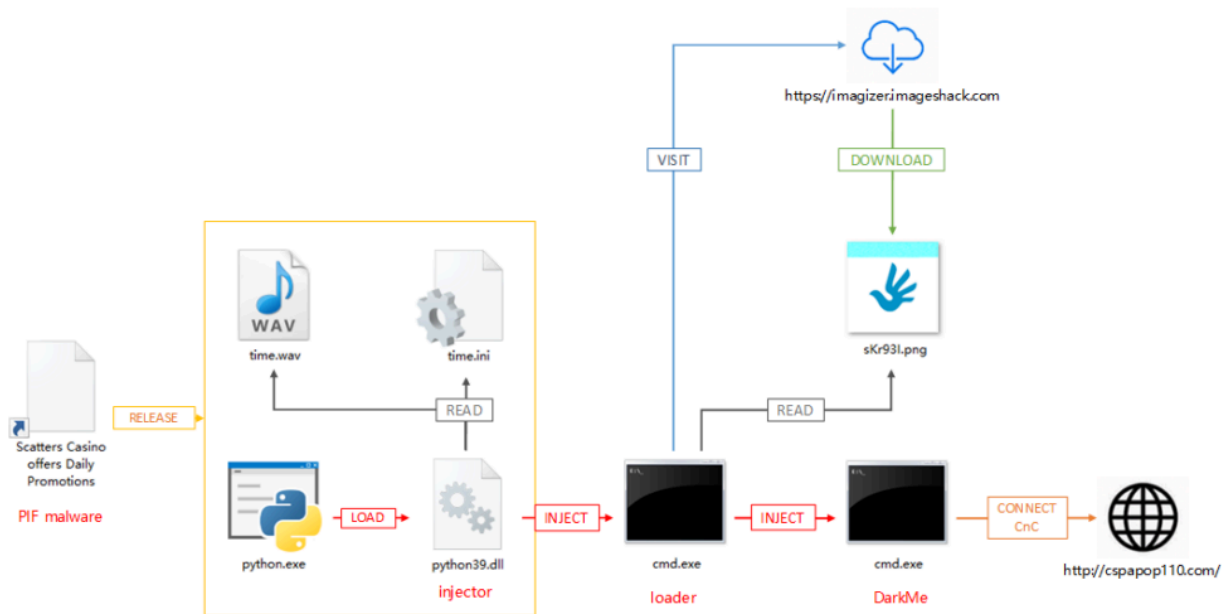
https://imagizer.imageshack.com

VISIT

DOWNLOAD

WAV

time.wav

time.ini

sKr93l.png

READ

READ

RELEASE

Scatters Casino offers Daily Promotions

PIF malware

LOAD

INJECT

INJECT

CONNECT CnC

python.exe

python39.dll

injector

cmd.exe

loader

cmd.exe

DarkMe

http://cspapop110.com/